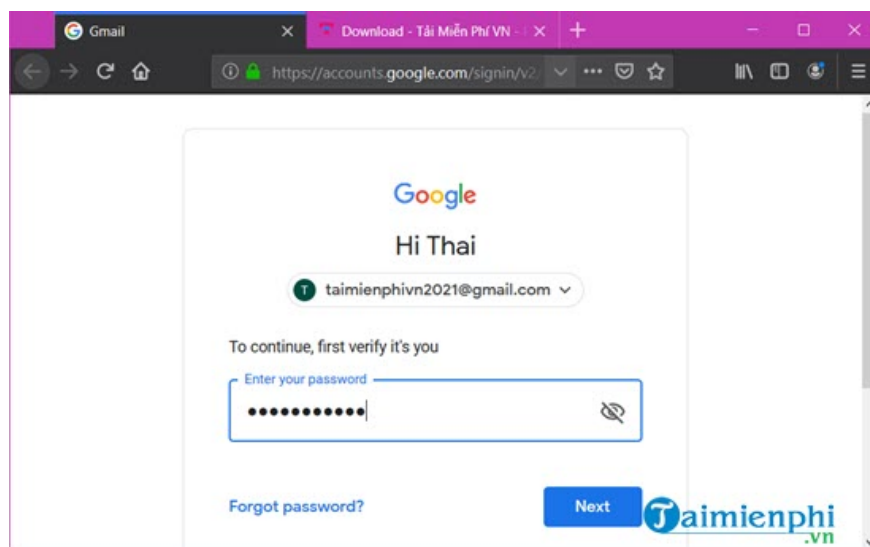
Gmail
Download - Tải Miễn Phí VN - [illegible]
https://accounts.google.com/signin/v2/

Google
Hi Thai
T taimienphivn2021@gmail.com

To continue, first verify it's you
Enter your password
●●●●●●●●●●●

Forgot password?
Next

Taimienphi
.vn